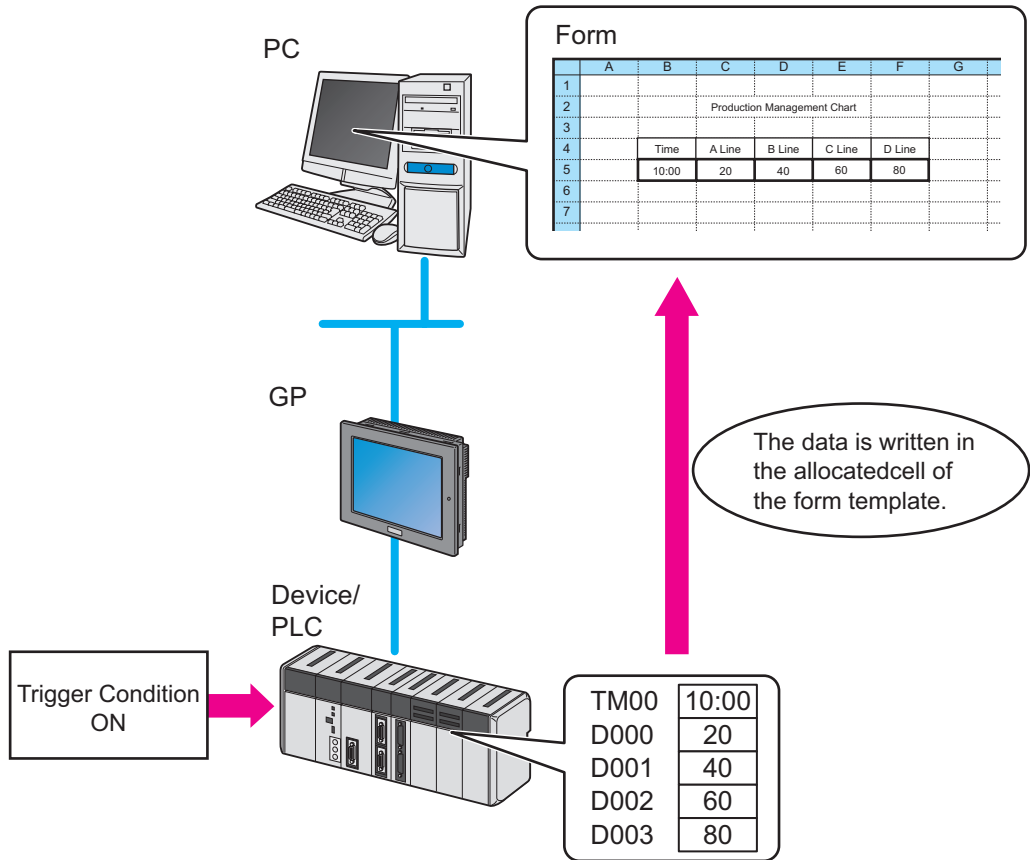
PC

Form

| | A | B | C | D | E | F | G |
|---|---|---|---|---|---|---|---|
| 1 | | | | | | | |
| 2 | | Production Management Chart | | | | | |
| 3 | | | | | | | |
| 4 | | Time | A Line | B Line | C Line | D Line | |
| 5 | | 10:00 | 20 | 40 | 60 | 80 | |
| 6 | | | | | | | |
| 7 | | | | | | | |

GP

The data is written in the allocatedcell of the form template.

Device/ PLC

Trigger Condition ON

| | |
|---|---|
| TM00 | 10:00 |
| D000 | 20 |
| D001 | 40 |
| D002 | 60 |
| D003 | 80 |